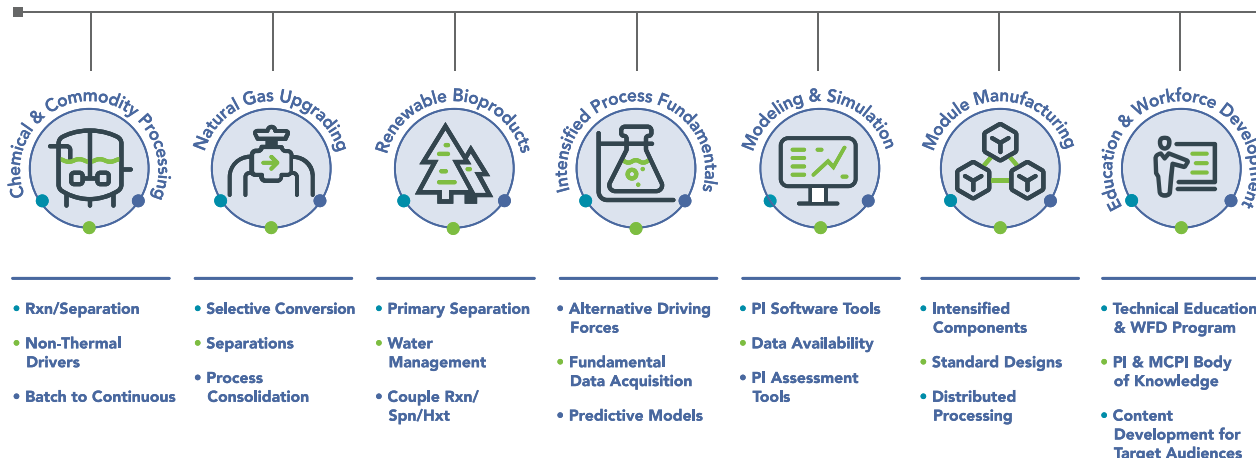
Chemical & Commodity Processing

Natural Gas Upgrading

Renewable Bioproducts

Intensified Process Fundamentals

Modeling & Simulation

Module Manufacturing

Education & Workforce Development

• Rxn/Separation
• Non-Thermal Drivers
• Batch to Continuous

• Selective Conversion
• Separations
• Process Consolidation

• Primary Separation
• Water Management
• Couple Rxn/Spn/Hxt

• Alternative Driving Forces
• Fundamental Data Acquisition
• Predictive Models

• PI Software Tools
• Data Availability
• PI Assessment Tools

• Intensified Components
• Standard Designs
• Distributed Processing

• Technical Education & WFD Program
• PI & MCPI Body of Knowledge
• Content Development for Target Audiences